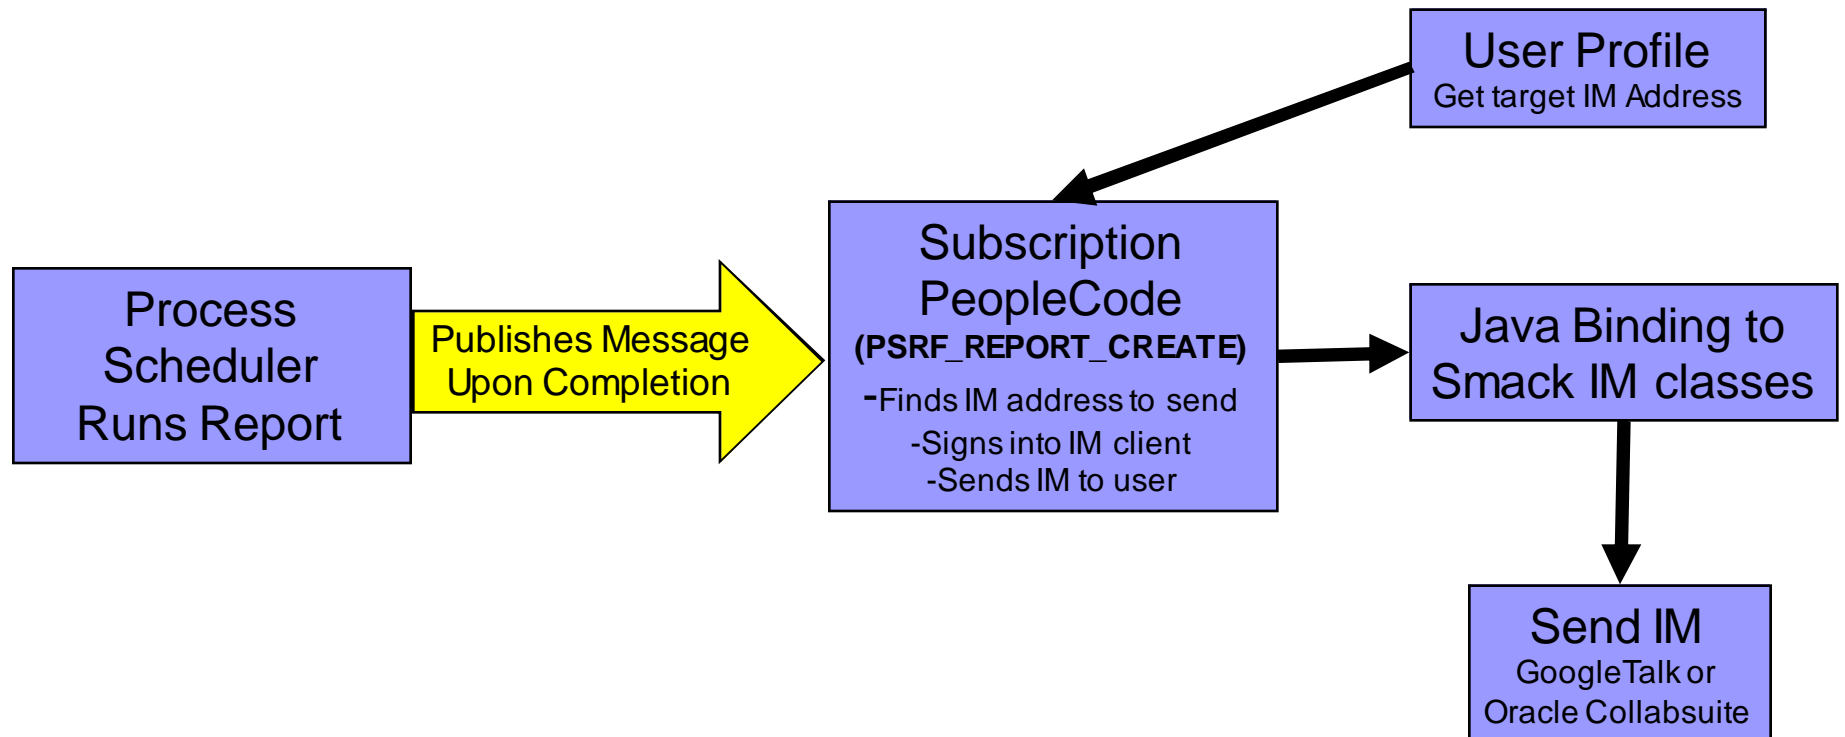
User Profile
Get target IM Address

Process Scheduler Runs Report

Publishes Message Upon Completion

Subscription PeopleCode
(PSRF_REPORT_CREATE)
-Finds IM address to send
-Signs into IM client
-Sends IM to user

Java Binding to Smack IM classes

Send IM
GoogleTalk or Oracle Collabsuite